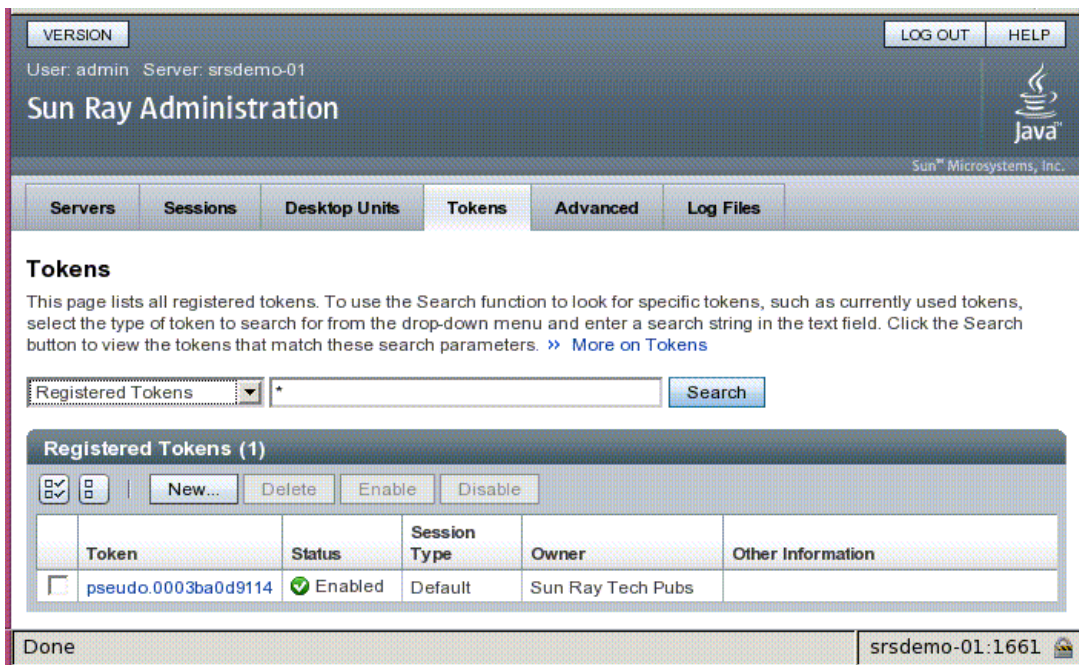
VERSION

LOG OUT HELP

User: admin Server: srsdemo-01

Sun Ray Administration

Java

Sun™ Microsystems, Inc.

Servers | Sessions | Desktop Units | Tokens | Advanced | Log Files

Tokens

This page lists all registered tokens. To use the Search function to look for specific tokens, such as currently used tokens, select the type of token to search for from the drop-down menu and enter a search string in the text field. Click the Search button to view the tokens that match these search parameters. » More on Tokens

Registered Tokens *

Search

Registered Tokens (1)

New... Delete Enable Disable

| | Token | Status | Session Type | Owner | Other Information |
|---|---|---|---|---|---|
| | pseudo.0003ba0d9114 | Enabled | Default | Sun Ray Tech Pubs | |

Done

srsdemo-01:1661